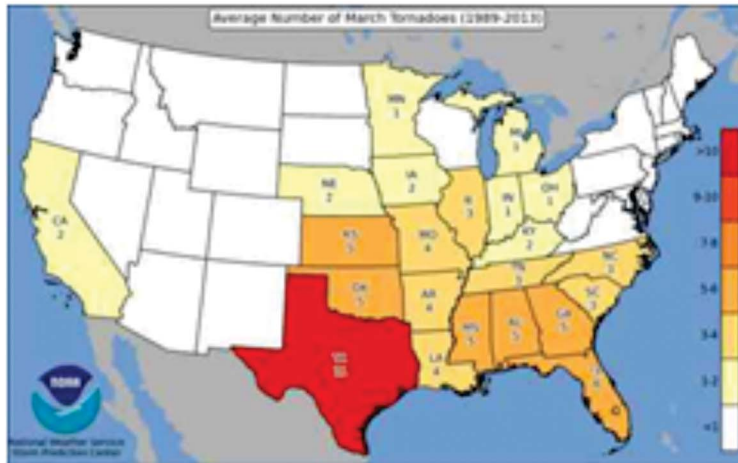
Average Number of March Tornadoes (1989-2013)

MN
1

MI
1

NE
2

IA
2

IL
3

IN
3

OH
1

CA
2

KS
5

MO
4

KY
2

TN
3

NC
3

OK
5

AR
4

SC
3

TX
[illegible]

MS
5

AL
5

GA
5

LA
4

FL
6

>10
9-10
7-8
5-6
3-4
1-2
<1

NOAA

National Weather Service
Storm Prediction Center